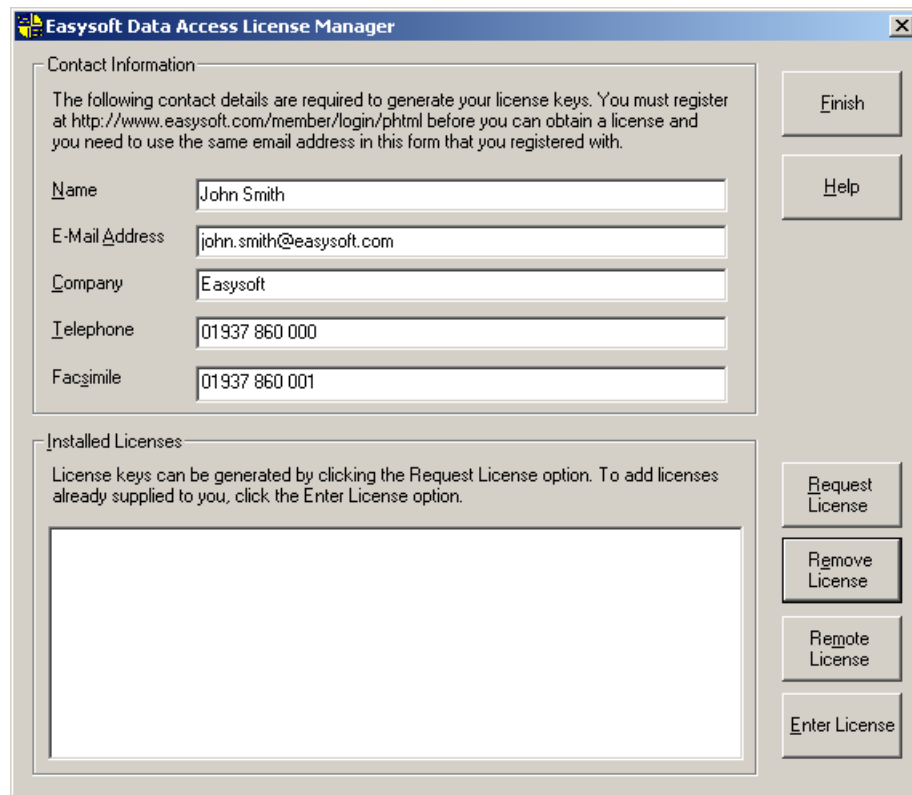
Easysoft Data Access License Manager

X

Contact Information

The following contact details are required to generate your license keys. You must register at http://www.easysoft.com/member/login/phtml before you can obtain a license and you need to use the same email address in this form that you registered with.

Name John Smith

E-Mail Address john.smith@easysoft.com

Company Easysoft

Telephone 01937 860 000

Facsimile 01937 860 001

Finish

Help

Installed Licenses

License keys can be generated by clicking the Request License option. To add licenses already supplied to you, click the Enter License option.

Request License

Remove License

Remote License

Enter License